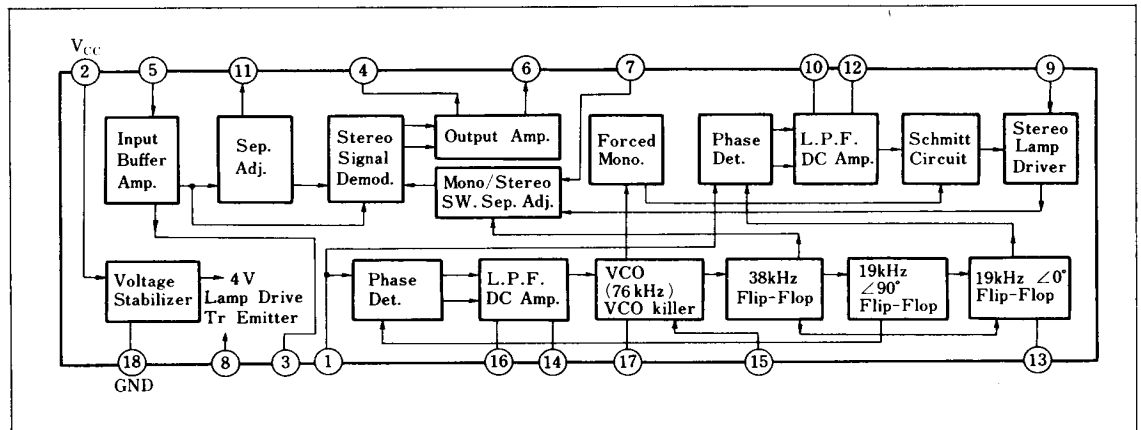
$V_{CC}$

2 5 11 4 6 7 10 12 9

Input Buffer Amp.

Sep. Adj.

Stereo Signal Demod.

Output Amp.

Mono/Stereo SW. Sep. Adj.

Forced Mono.

Phase Det.

L.P.F. DC Amp.

Schmitt Circuit

Stereo Lamp Driver

Voltage Stabilizer

4 V Lamp Drive Tr Emitter

Phase Det.

L.P.F. DC Amp.

VCO (76 kHz) VCO killer

38kHz Flip-Flop

19kHz ∠90° Flip-Flop

19kHz ∠0° Flip-Flop

18 GND 8 3 1 16 14 17 15 13